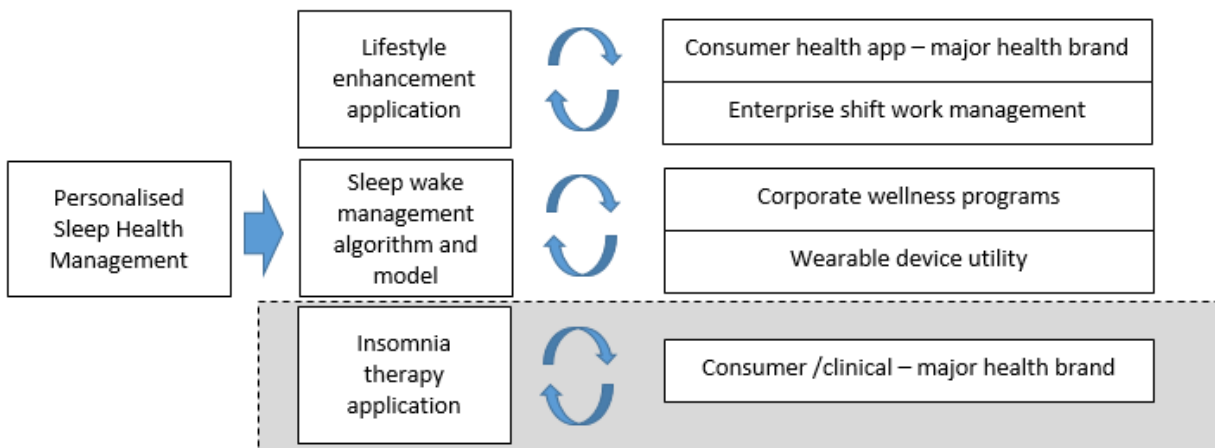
Personalised Sleep Health Management

Lifestyle enhancement application

Consumer health app – major health brand

Enterprise shift work management

Sleep wake management algorithm and model

Corporate wellness programs

Wearable device utility

Insomnia therapy application

Consumer /clinical – major health brand